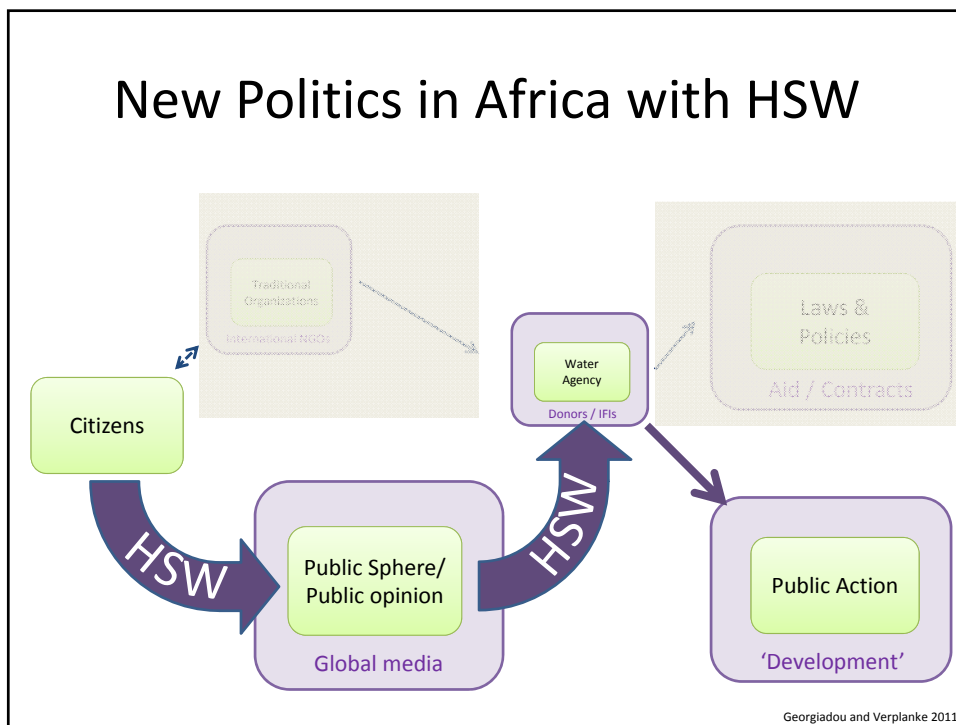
New Politics in Africa with HSW

Traditional Organisations

International NGOs

Laws & Policies

Aid / Contracts

Water Agency

Donors / IFIs

Citizens

HSW

Public Sphere/ Public opinion

Global media

HSW

Public Action

'Development'

Georgiadou and Verplanke 2011